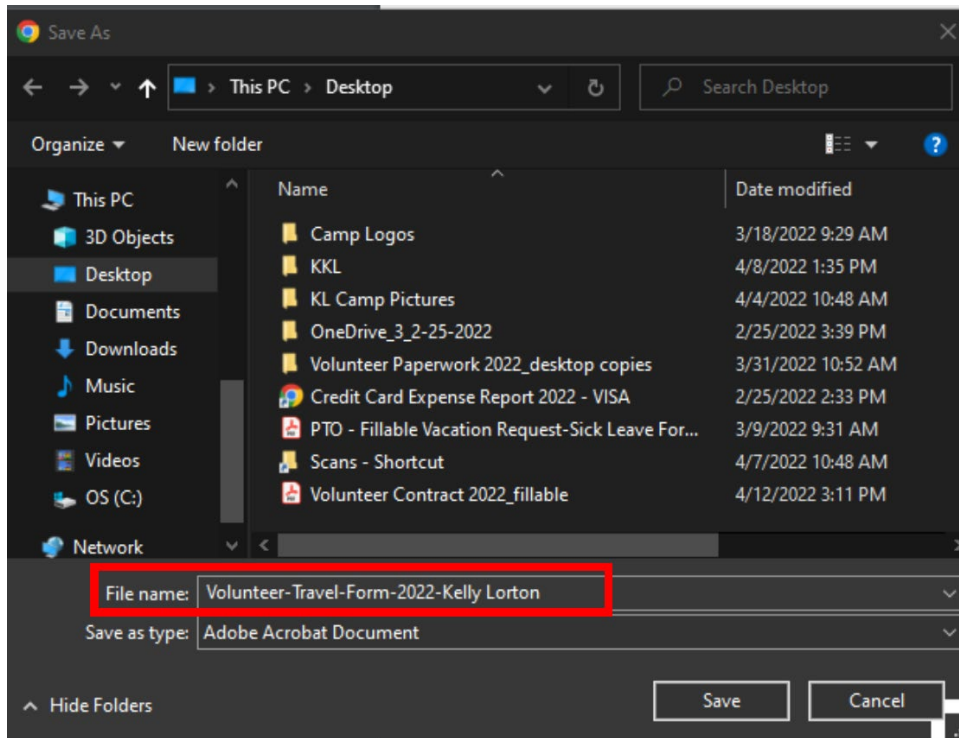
Save As

This PC > Desktop

Search Desktop

Organize ▾ New folder

This PC
3D Objects
Desktop
Documents
Downloads
Music
Pictures
Videos
OS (C:)
Network

| Name | Date modified |
|---|---|
| Camp Logos | 3/18/2022 9:29 AM |
| KKL | 4/8/2022 1:35 PM |
| KL Camp Pictures | 4/4/2022 10:48 AM |
| OneDrive_3_2-25-2022 | 2/25/2022 3:39 PM |
| Volunteer Paperwork 2022_desktop copies | 3/31/2022 10:52 AM |
| Credit Card Expense Report 2022 - VISA | 2/25/2022 2:33 PM |
| PTO - Fillable Vacation Request-Sick Leave For... | 3/9/2022 9:31 AM |
| Scans - Shortcut | 4/7/2022 10:48 AM |
| Volunteer Contract 2022_fillable | 4/12/2022 3:11 PM |

File name: Volunteer-Travel-Form-2022-Kelly Lorton
Save as type: Adobe Acrobat Document

Hide Folders

Save Cancel